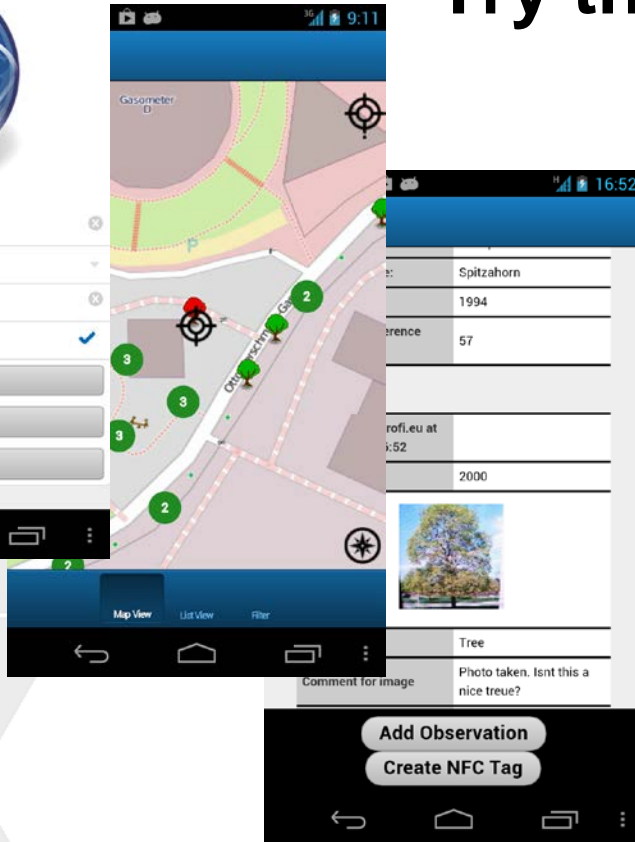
Try th

9:11

Gasometer D

Otto-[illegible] Ga

3
3
3
2
2
2

Map View
List View
Filter

16:52

e: | Spitzahorn
 | 1994
erence | 57

rofi.eu at
:52
 | 2000

 | Tree
Comment for image | Photo taken. Isnt this a nice treue?

Add Observation
Create NFC Tag